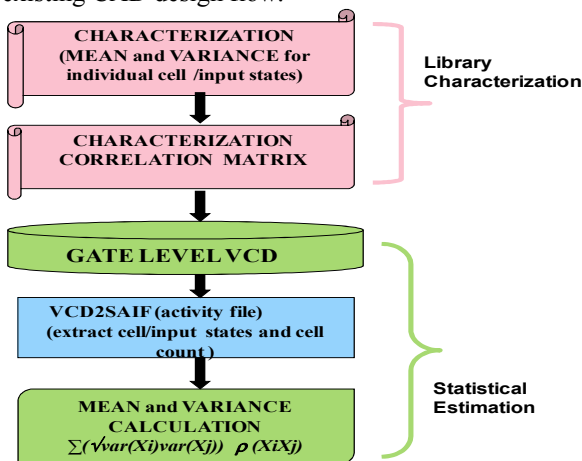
existing CAD design flow.

CHARACTERIZATION (MEAN and VARIANCE for individual cell /input states)

CHARACTERIZATION CORRELATION MATRIX

Library Characterization

GATE LEVEL VCD

VCD2SAIF (activity file) (extract cell/input states and cell count)

MEAN and VARIANCE CALCULATION $\sum(\sqrt{var(Xi)var(Xj)})\ \rho\ (XiXj)$

Statistical Estimation